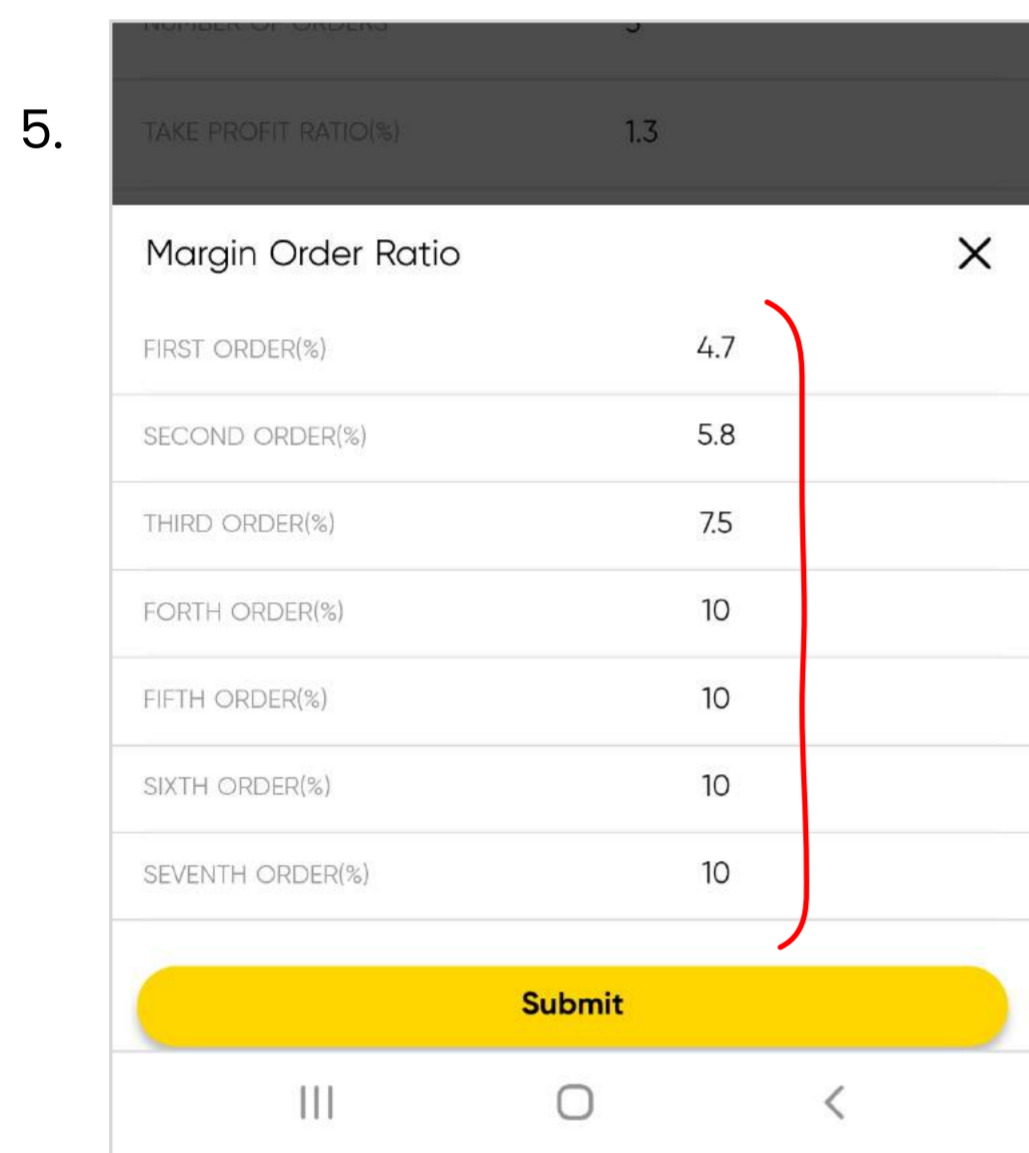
5.

NUMBER OF ORDERS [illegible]

TAKE PROFIT RATIO(%) 1.3

Margin Order Ratio ×

FIRST ORDER(%) 4.7

SECOND ORDER(%) 5.8

THIRD ORDER(%) 7.5

FORTH ORDER(%) 10

FIFTH ORDER(%) 10

SIXTH ORDER(%) 10

SEVENTH ORDER(%) 10

Submit